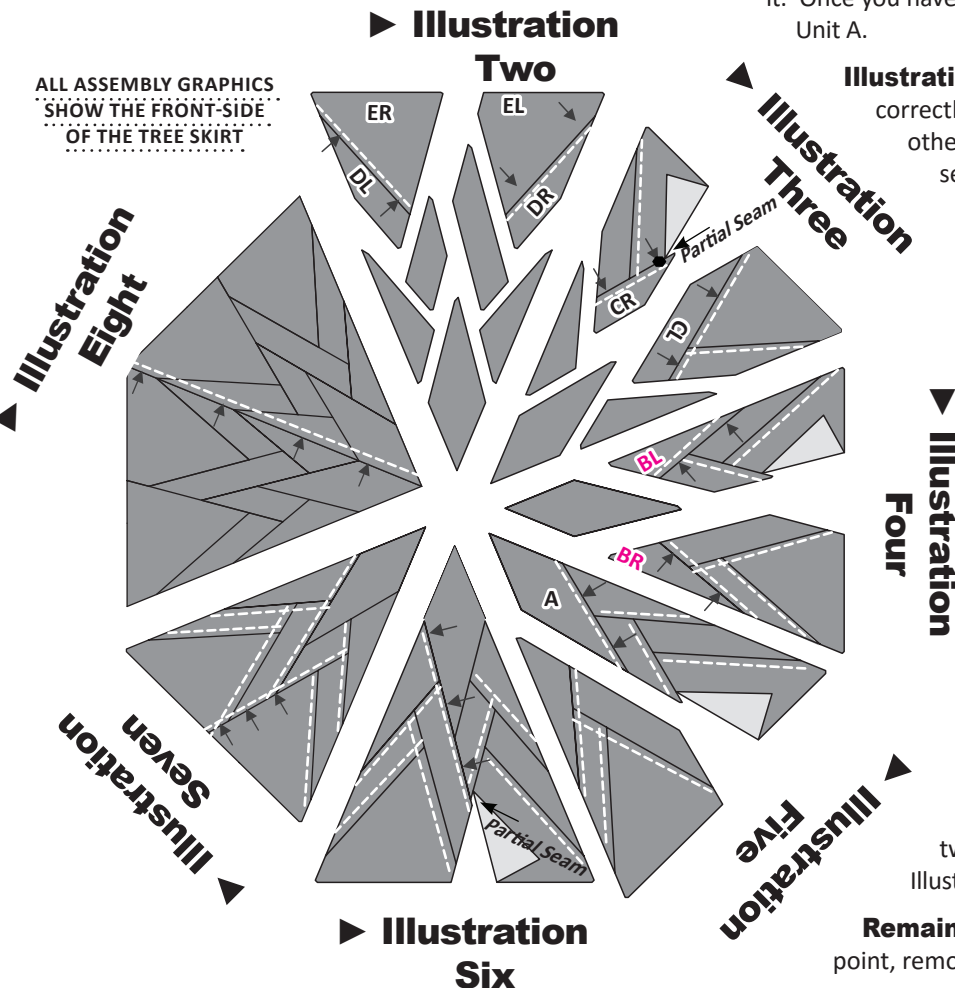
it. Once you have
Unit A.

► Illustration Two

ALL ASSEMBLY GRAPHICS SHOW THE FRONT-SIDE OF THE TREE SKIRT

Illustrati
correctl
othe
se

◄ Illustration Three

ER
DL
EL
DR
Partial Seam
CR
CL
BL
BR
A

◄ Illustration Eight

▼ Illustration Four

Illustration Seven ▼

Illustration Five ◄

Partial Seam

► Illustration Six

tw
Illust

Remain
point, remo